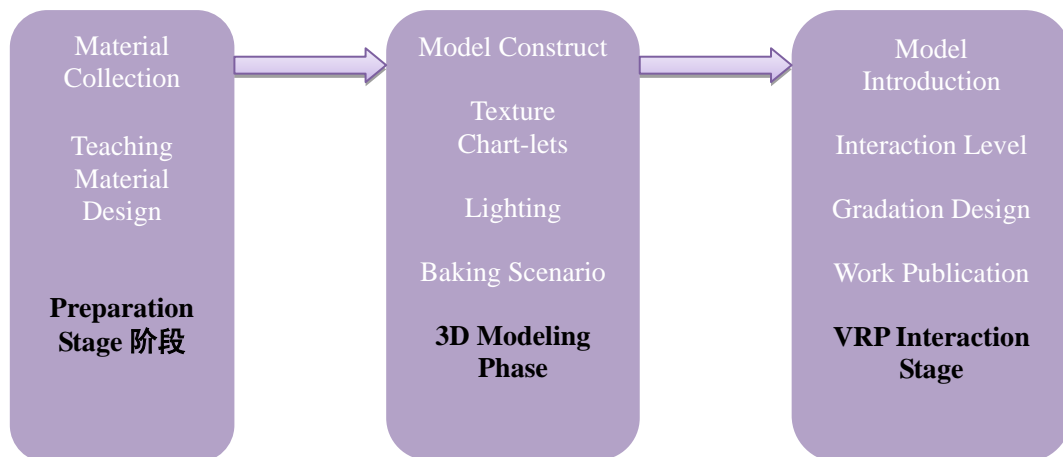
Material Collection

Teaching Material Design

**Preparation Stage 阶段**

Model Construct

Texture Chart-lets

Lighting

Baking Scenario

**3D Modeling Phase**

Model Introduction

Interaction Level

Gradation Design

Work Publication

**VRP Interaction Stage**